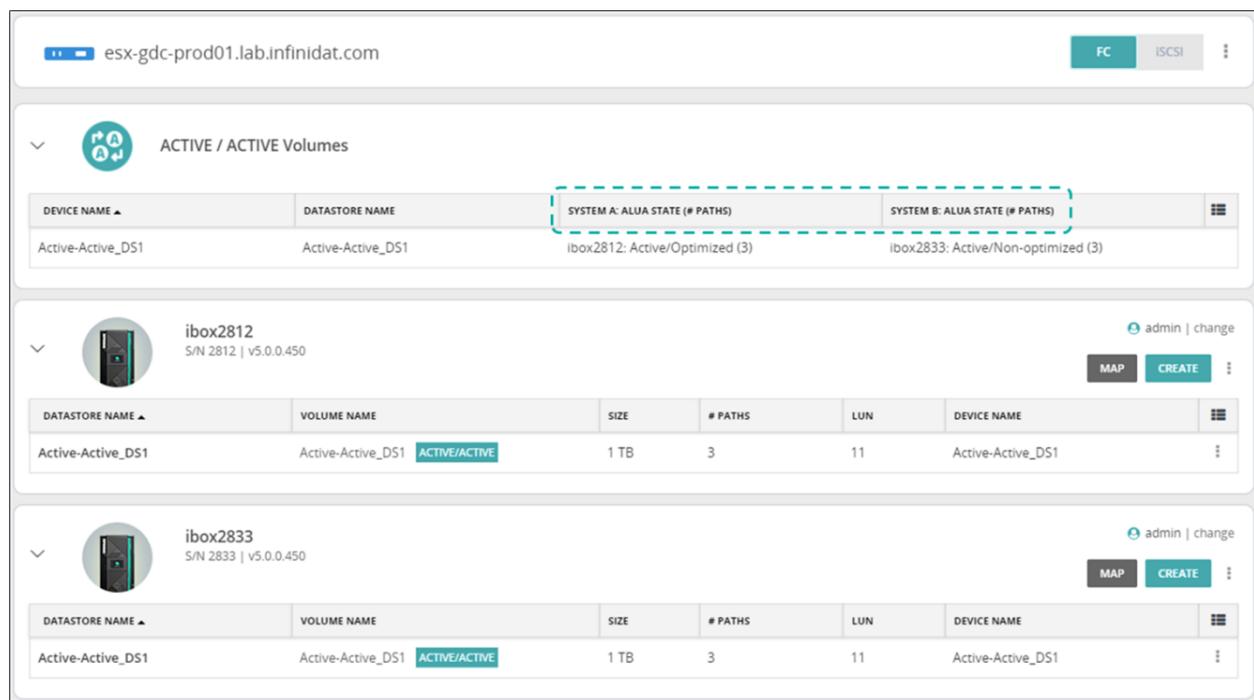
esx-gdc-prod01.lab.infinidat.com

FC iSCSI

ACTIVE / ACTIVE Volumes

| DEVICE NAME ▲ | DATASTORE NAME | SYSTEM A: ALUA STATE (# PATHS) | SYSTEM B: ALUA STATE (# PATHS) |
|---|---|---|---|
| Active-Active_DS1 | Active-Active_DS1 | ibox2812: Active/Optimized (3) | ibox2833: Active/Non-optimized (3) |

ibox2812
S/N 2812 | v5.0.0.450

admin | change

MAP CREATE

| DATASTORE NAME ▲ | VOLUME NAME | SIZE | # PATHS | LUN | DEVICE NAME |
|---|---|---|---|---|---|
| Active-Active_DS1 | Active-Active_DS1 ACTIVE/ACTIVE | 1 TB | 3 | 11 | Active-Active_DS1 |

ibox2833
S/N 2833 | v5.0.0.450

admin | change

MAP CREATE

| DATASTORE NAME ▲ | VOLUME NAME | SIZE | # PATHS | LUN | DEVICE NAME |
|---|---|---|---|---|---|
| Active-Active_DS1 | Active-Active_DS1 ACTIVE/ACTIVE | 1 TB | 3 | 11 | Active-Active_DS1 |